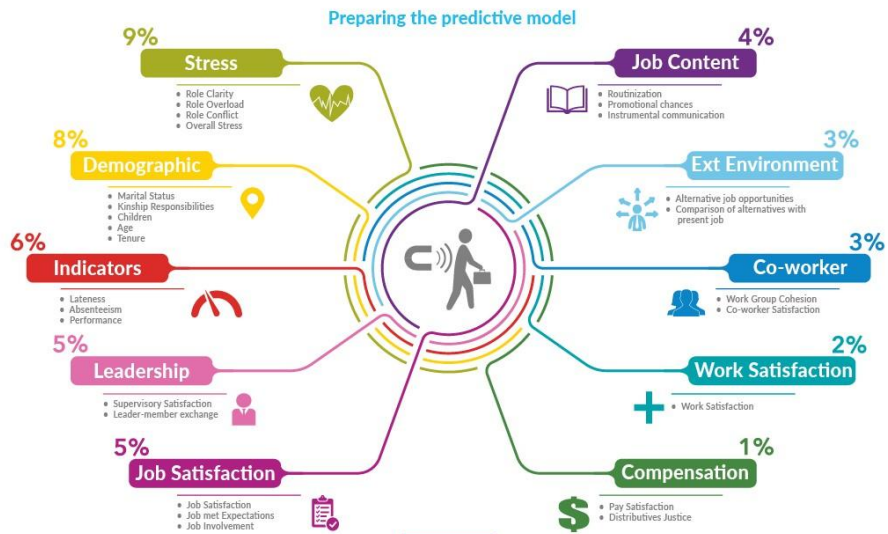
Preparing the predictive model

9%
Stress
- Role Clarity
- Role Overload
- Role Conflict
- Overall Stress

8%
Demographic
- Marital Status
- Kinship Responsibilities
- Children
- Age
- Tenure

6%
Indicators
- Lateness
- Absenteeism
- Performance

5%
Leadership
- Supervisory Satisfaction
- Leader-member exchange

5%
Job Satisfaction
- Job Satisfaction
- Job met Expectations
- Job Involvement

4%
Job Content
- Routinization
- Promotional chances
- Instrumental communication

3%
Ext Environment
- Alternative job opportunities
- Comparison of alternatives with present job

3%
Co-worker
- Work Group Cohesion
- Co-worker Satisfaction

2%
Work Satisfaction
- Work Satisfaction

1%
Compensation
- Pay Satisfaction
- Distributives Justice